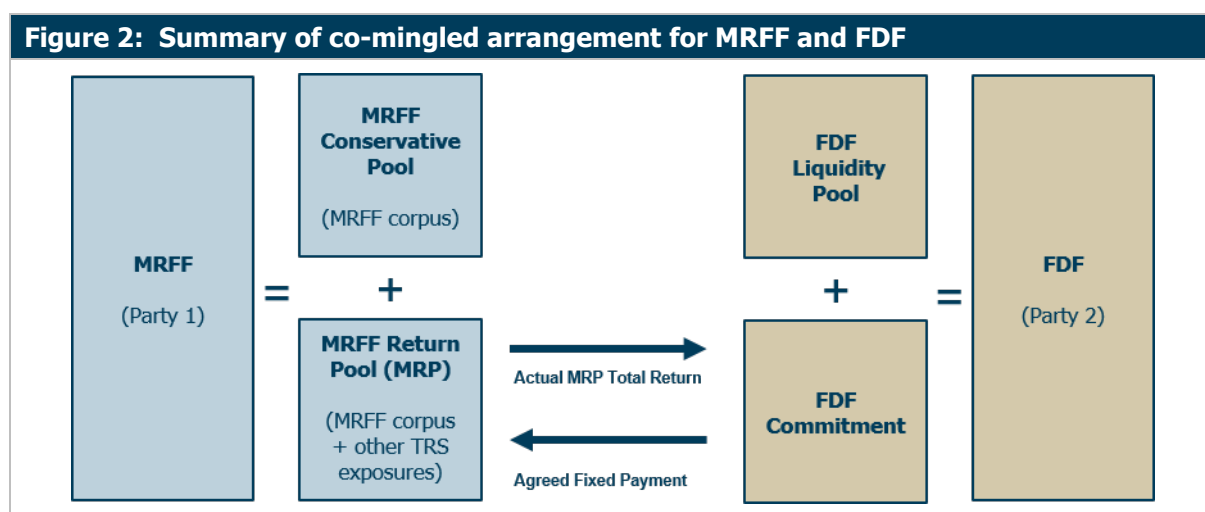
Figure 2: Summary of co-mingled arrangement for MRFF and FDF

MRFF

(Party 1)

=

MRFF Conservative Pool

(MRFF corpus)

+

MRFF Return Pool (MRP)

(MRFF corpus + other TRS exposures)

Actual MRP Total Return

Agreed Fixed Payment

FDF Liquidity Pool

+

FDF Commitment

=

FDF

(Party 2)